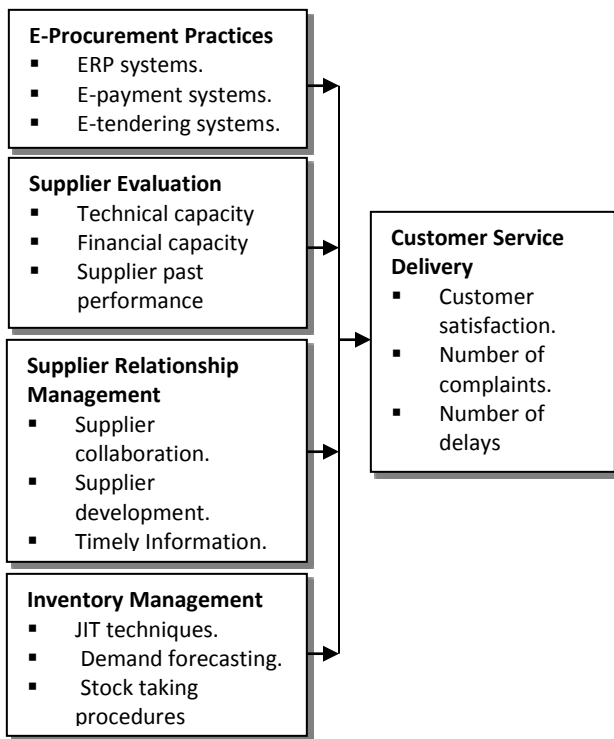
**E-Procurement Practices**
- ERP systems.
- E-payment systems.
- E-tendering systems.

**Supplier Evaluation**
- Technical capacity
- Financial capacity
- Supplier past performance

**Supplier Relationship Management**
- Supplier collaboration.
- Supplier development.
- Timely Information.

**Inventory Management**
- JIT techniques.
- Demand forecasting.
- Stock taking procedures

**Customer Service Delivery**
- Customer satisfaction.
- Number of complaints.
- Number of delays